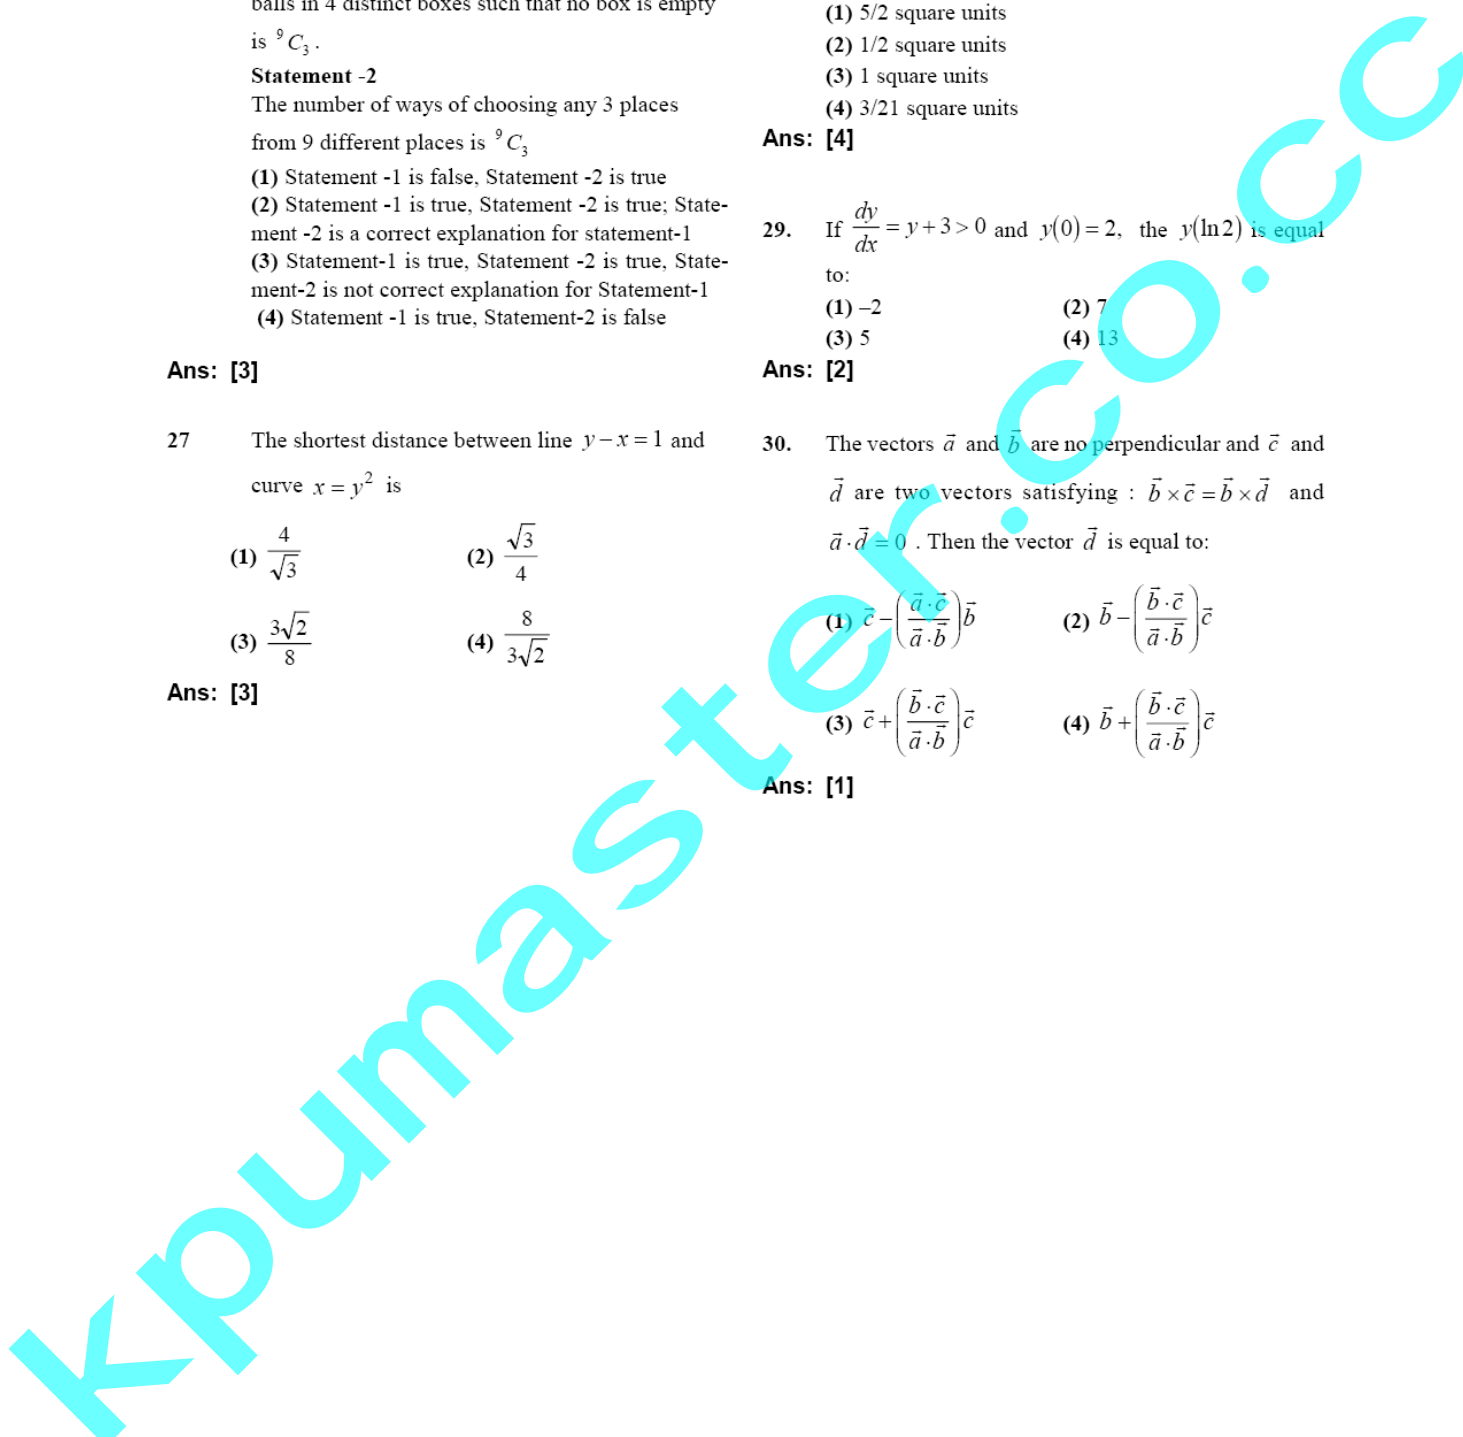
balls in 4 distinct boxes such that no box is empty is ${}^9C_3$.

**Statement -2**
The number of ways of choosing any 3 places from 9 different places is ${}^9C_3$

(1) Statement -1 is false, Statement -2 is true
(2) Statement -1 is true, Statement -2 is true; Statement -2 is a correct explanation for statement-1
(3) Statement-1 is true, Statement -2 is true, Statement-2 is not correct explanation for Statement-1
(4) Statement -1 is true, Statement-2 is false

Ans: [3]

27 The shortest distance between line $y-x=1$ and curve $x=y^2$ is

(1) $\frac{4}{\sqrt{3}}$ (2) $\frac{\sqrt{3}}{4}$

(3) $\frac{3\sqrt{2}}{8}$ (4) $\frac{8}{3\sqrt{2}}$

Ans: [3]

(1) 5/2 square units
(2) 1/2 square units
(3) 1 square units
(4) 3/21 square units

Ans: [4]

29. If $\frac{dy}{dx}=y+3>0$ and $y(0)=2$, the $y(\ln 2)$ is equal to:

(1) –2 (2) 7
(3) 5 (4) 13

Ans: [2]

30. The vectors $\vec{a}$ and $\vec{b}$ are no perpendicular and $\vec{c}$ and $\vec{d}$ are two vectors satisfying : $\vec{b}\times\vec{c}=\vec{b}\times\vec{d}$ and $\vec{a}\cdot\vec{d}=0$. Then the vector $\vec{d}$ is equal to:

(1) $\vec{c}-\left(\frac{\vec{a}\cdot\vec{c}}{\vec{a}\cdot\vec{b}}\right)\vec{b}$ (2) $\vec{b}-\left(\frac{\vec{b}\cdot\vec{c}}{\vec{a}\cdot\vec{b}}\right)\vec{c}$

(3) $\vec{c}+\left(\frac{\vec{b}\cdot\vec{c}}{\vec{a}\cdot\vec{b}}\right)\vec{c}$ (4) $\vec{b}+\left(\frac{\vec{b}\cdot\vec{c}}{\vec{a}\cdot\vec{b}}\right)\vec{c}$

Ans: [1]

kpumaster.co.cc